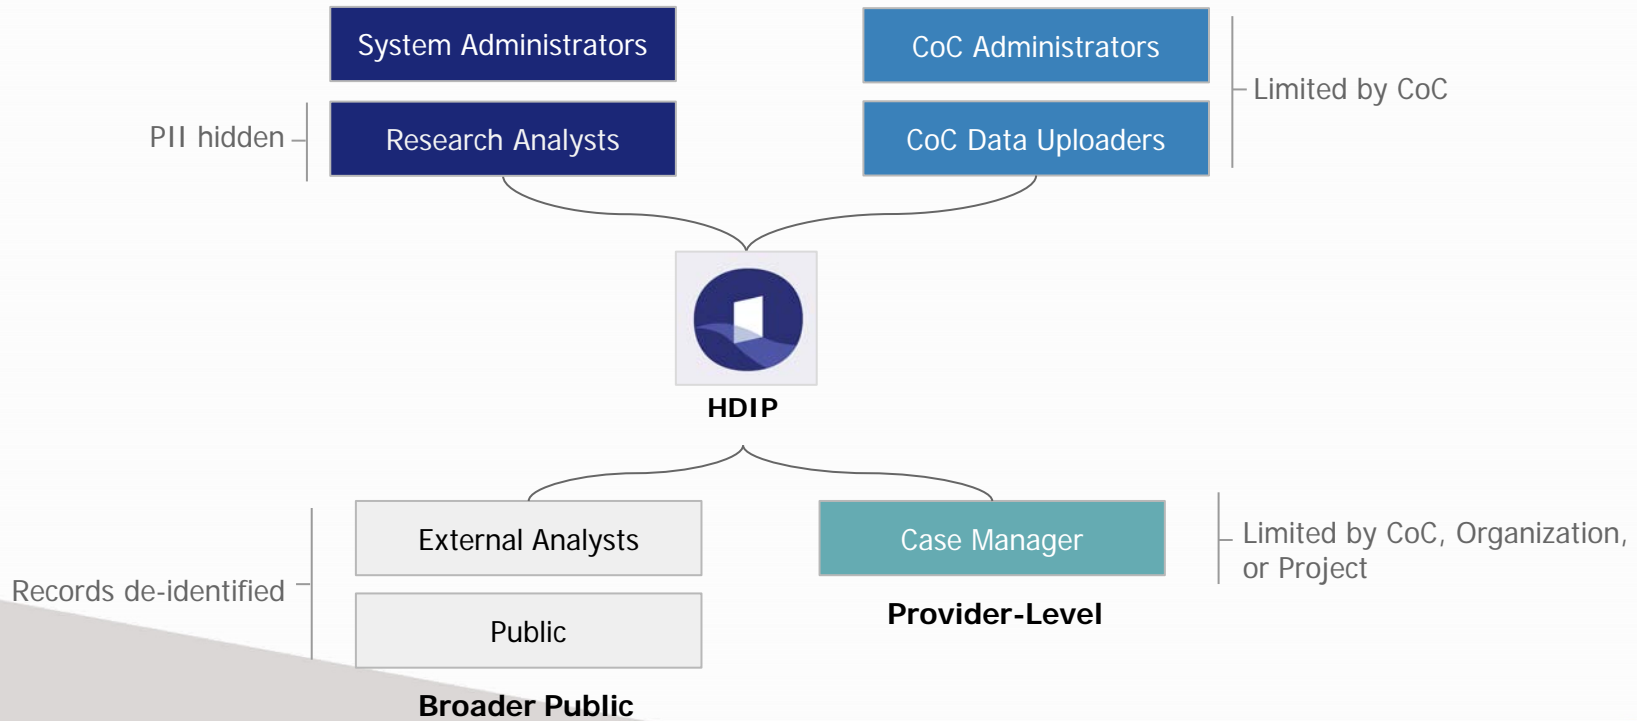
System Administrators

PII hidden

Research Analysts

CoC Administrators

CoC Data Uploaders

Limited by CoC

HDIP

Records de-identified

External Analysts

Public

Broader Public

Case Manager

Provider-Level

Limited by CoC, Organization, or Project